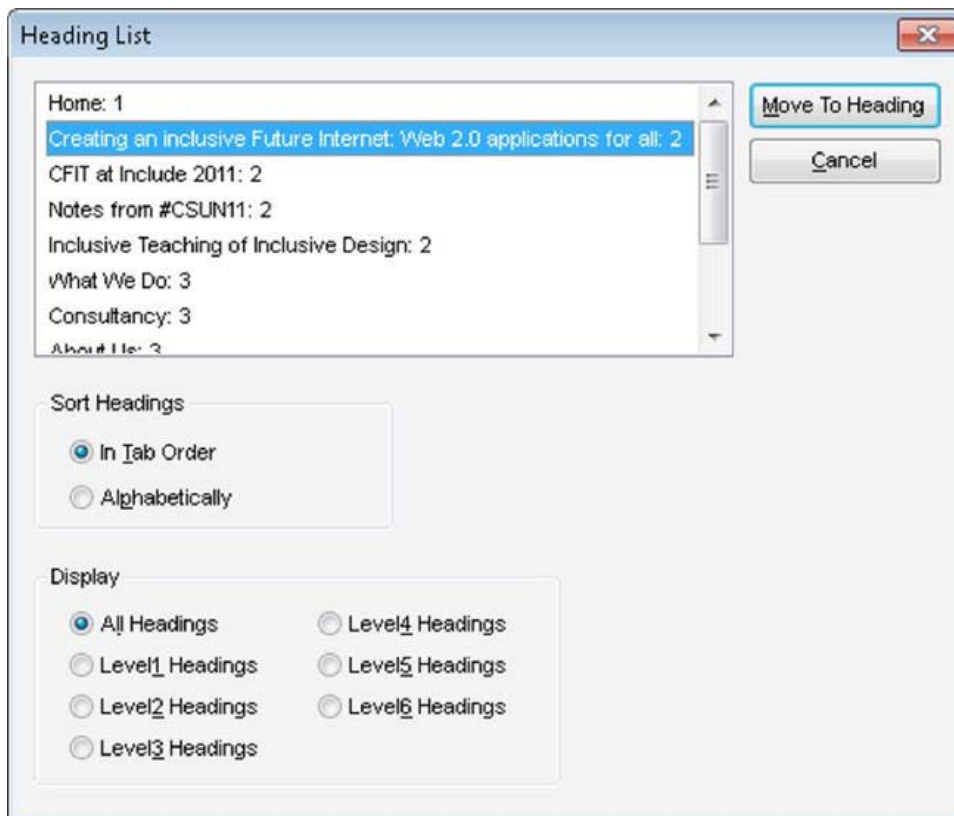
Heading List

Home: 1
Creating an inclusive Future Internet: Web 2.0 applications for all: 2
CFIT at Include 2011: 2
Notes from #CSUN11: 2
Inclusive Teaching of Inclusive Design: 2
What We Do: 3
Consultancy: 3
About Us: 3

Move To Heading
Cancel

Sort Headings
In Tab Order
Alphabetically

Display
All Headings
Level1 Headings
Level2 Headings
Level3 Headings
Level4 Headings
Level5 Headings
Level6 Headings